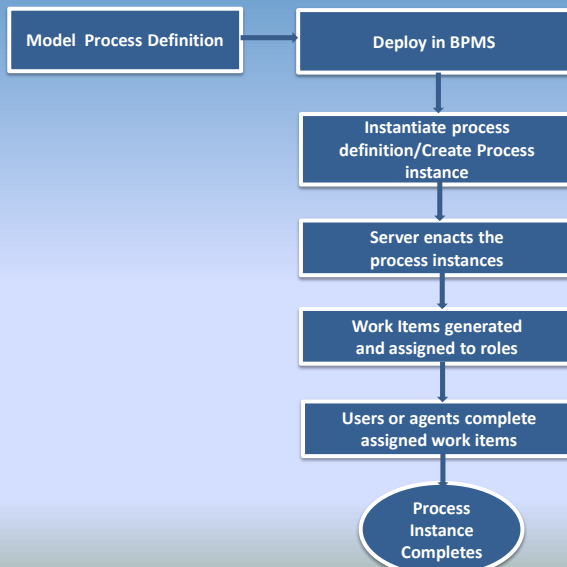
Model Process Definition

Deploy in BPMS

Instantiate process definition/Create Process instance

Server enacts the process instances

Work Items generated and assigned to roles

Users or agents complete assigned work items

Process Instance Completes